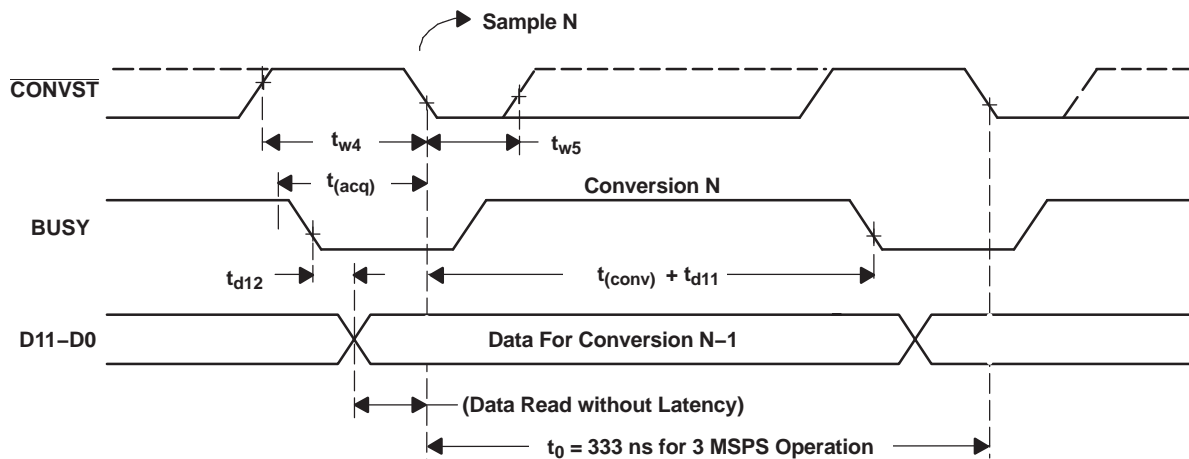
Sample N

$\overline{\text{CONVST}}$

$t_{w4}$

$t_{w5}$

$t_{(acq)}$

Conversion N

BUSY

$t_{d12}$

$t_{(conv)} + t_{d11}$

D11−D0

Data For Conversion N−1

(Data Read without Latency)

$t_0$ = 333 ns for 3 MSPS Operation